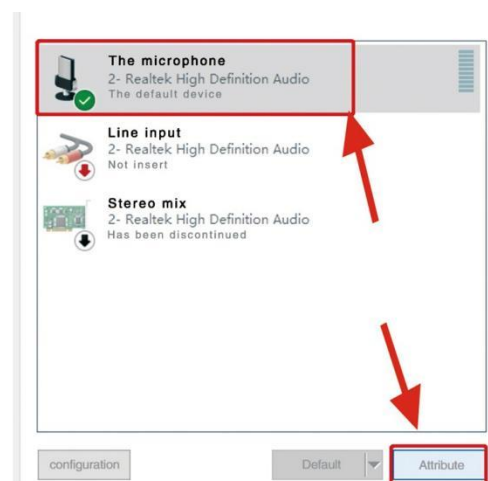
The microphone
2- Realtek High Definition Audio
The default device

Line input
2- Realtek High Definition Audio
Not insert

Stereo mix
2- Realtek High Definition Audio
Has been discontinued

configuration

Default

Attribute